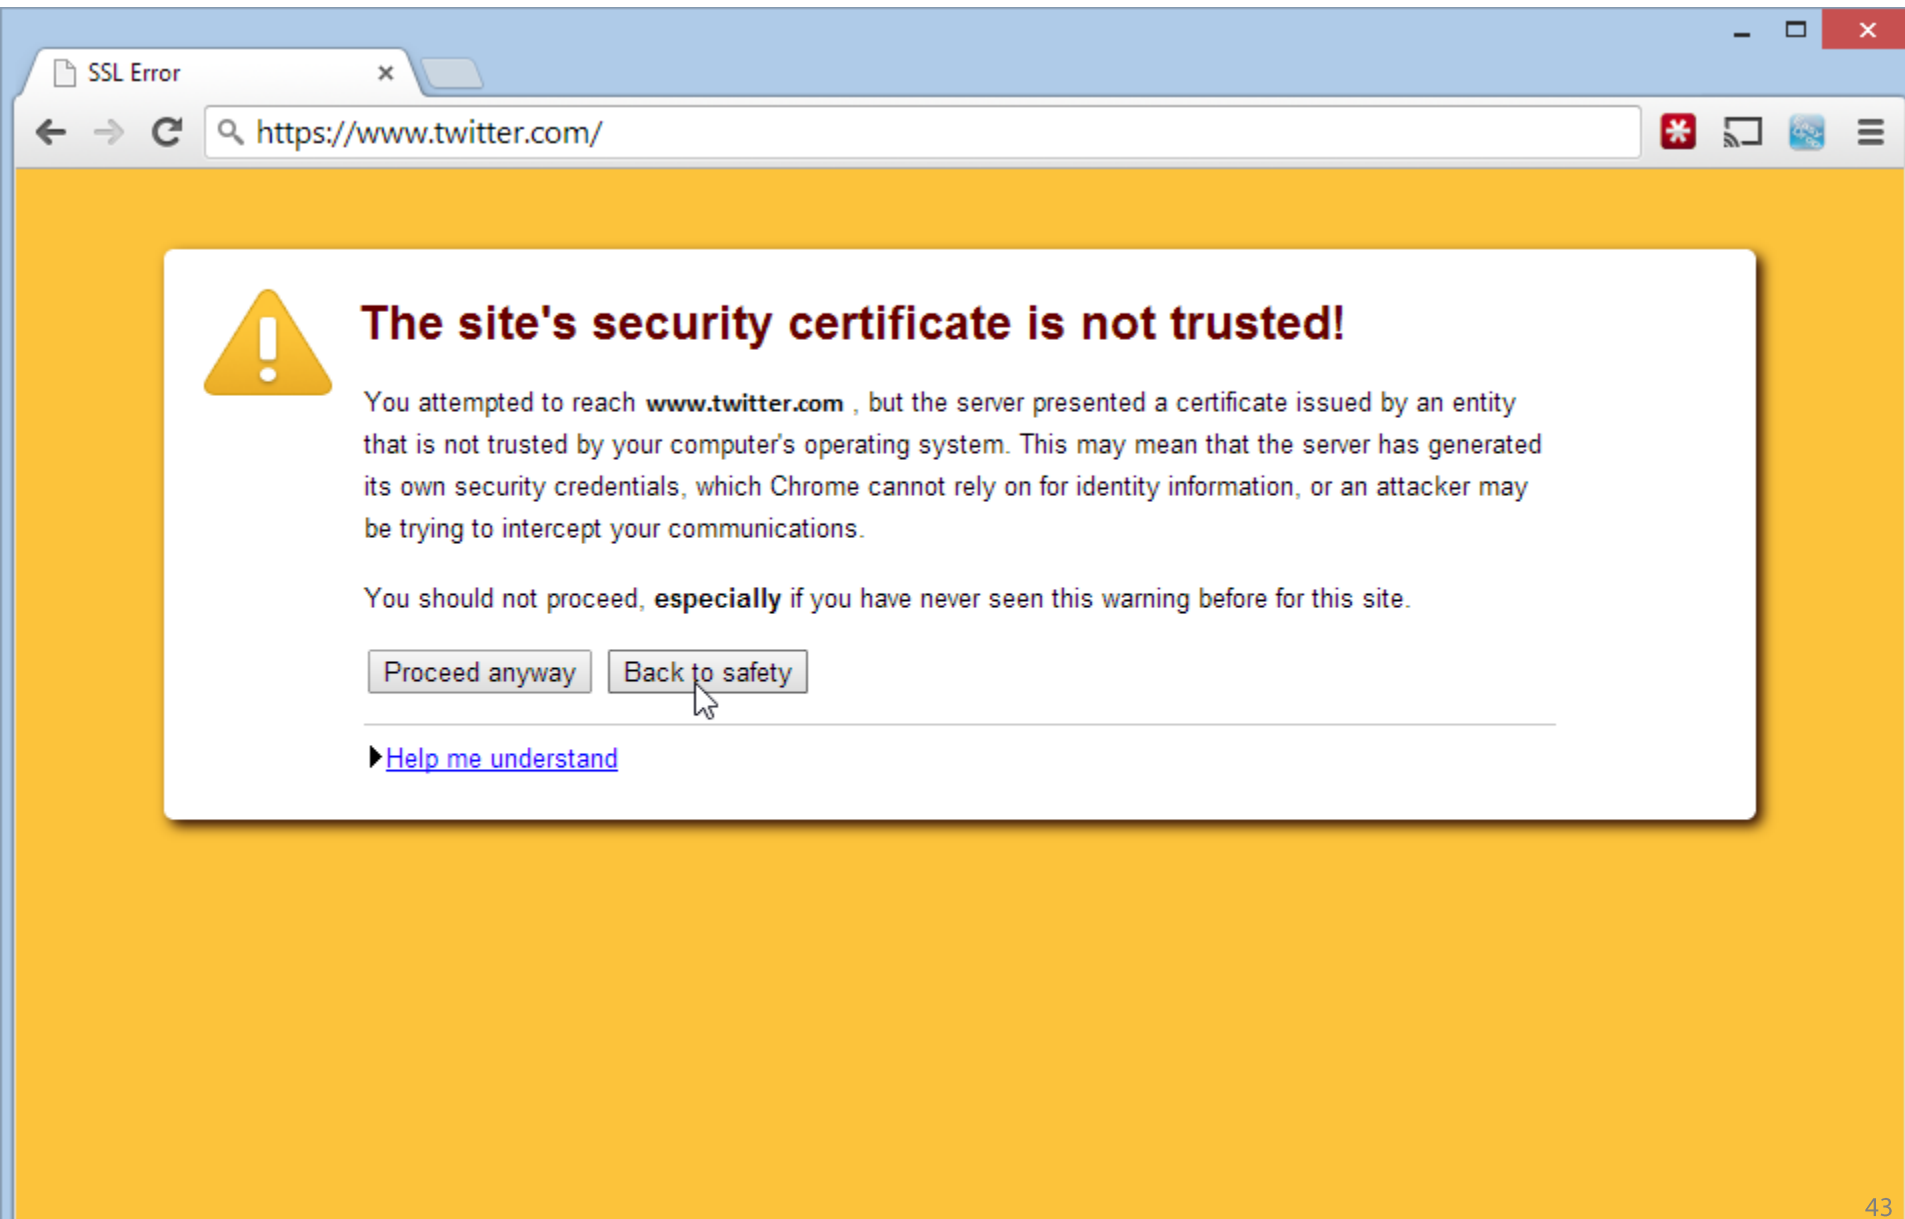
SSL Error

https://www.twitter.com/

The site's security certificate is not trusted!

You attempted to reach **www.twitter.com** , but the server presented a certificate issued by an entity that is not trusted by your computer's operating system. This may mean that the server has generated its own security credentials, which Chrome cannot rely on for identity information, or an attacker may be trying to intercept your communications.

You should not proceed, **especially** if you have never seen this warning before for this site.

Proceed anyway

Back to safety

Help me understand

43